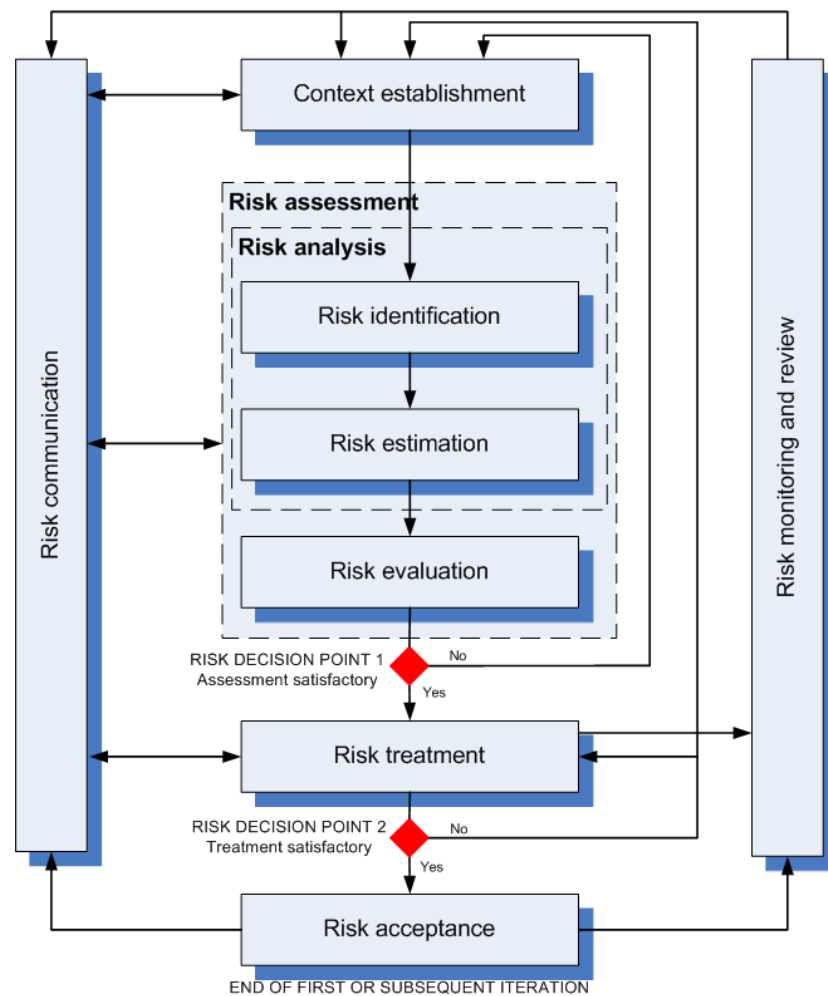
Context establishment

Risk assessment

Risk analysis

Risk identification

Risk estimation

Risk evaluation

Risk communication

Risk monitoring and review

RISK DECISION POINT 1
Assessment satisfactory

No

Yes

Risk treatment

RISK DECISION POINT 2
Treatment satisfactory

No

Yes

Risk acceptance

END OF FIRST OR SUBSEQUENT ITERATION